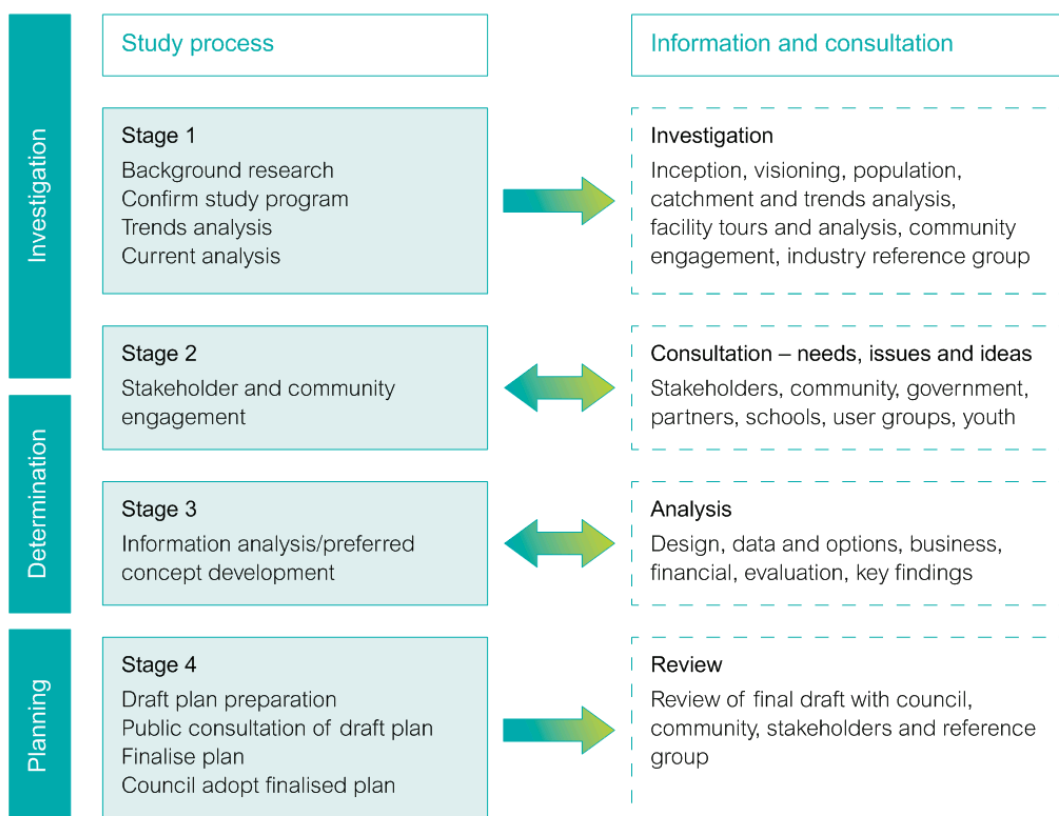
Study process

Information and consultation

Investigation

Stage 1
Background research
Confirm study program
Trends analysis
Current analysis

Investigation
Inception, visioning, population, catchment and trends analysis, facility tours and analysis, community engagement, industry reference group

Stage 2
Stakeholder and community engagement

Consultation – needs, issues and ideas
Stakeholders, community, government, partners, schools, user groups, youth

Determination

Stage 3
Information analysis/preferred concept development

Analysis
Design, data and options, business, financial, evaluation, key findings

Planning

Stage 4
Draft plan preparation
Public consultation of draft plan
Finalise plan
Council adopt finalised plan

Review
Review of final draft with council, community, stakeholders and reference group